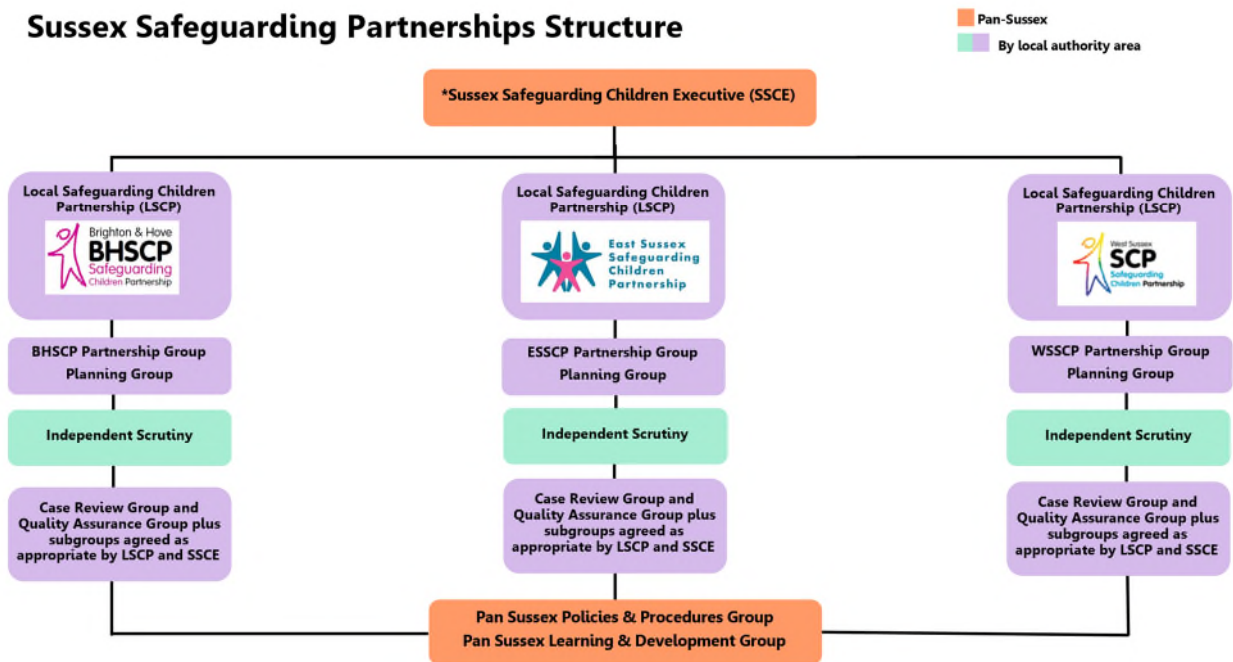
Sussex Safeguarding Partnerships Structure

Pan-Sussex

By local authority area

*Sussex Safeguarding Children Executive (SSCE)

Local Safeguarding Children Partnership (LSCP)

Brighton & Hove BHSCP Safeguarding Children Partnership

BHSCP Partnership Group
Planning Group

Independent Scrutiny

Case Review Group and Quality Assurance Group plus subgroups agreed as appropriate by LSCP and SSCE

Local Safeguarding Children Partnership (LSCP)

East Sussex Safeguarding Children Partnership

ESSCP Partnership Group
Planning Group

Independent Scrutiny

Case Review Group and Quality Assurance Group plus subgroups agreed as appropriate by LSCP and SSCE

Local Safeguarding Children Partnership (LSCP)

West Sussex SCP Safeguarding Children Partnership

WSSCP Partnership Group
Planning Group

Independent Scrutiny

Case Review Group and Quality Assurance Group plus subgroups agreed as appropriate by LSCP and SSCE

Pan Sussex Policies & Procedures Group
Pan Sussex Learning & Development Group